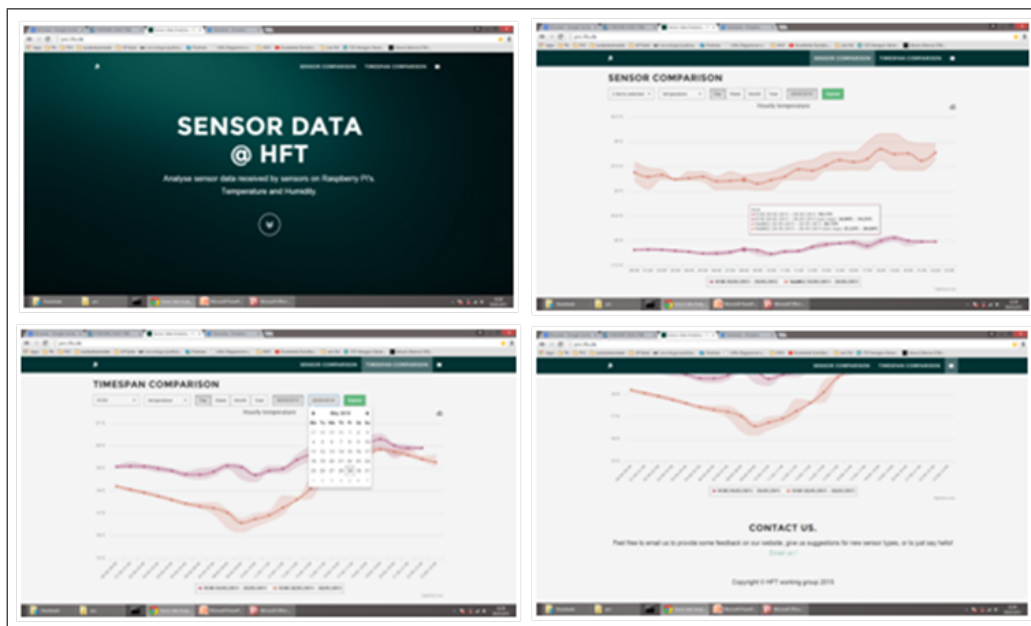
SENSOR COMPARISON TIMESPAN COMPARISON

SENSOR DATA @ HFT

Analyse sensor data received by sensors on Raspberry PI's. Temperature and Humidity.

SENSOR COMPARISON TIMESPAN COMPARISON

SENSOR COMPARISON

Hourly temperature

SENSOR COMPARISON TIMESPAN COMPARISON

TIMESPAN COMPARISON

Hourly temperature

May 2015

| Mo | Tu | We | Th | Fr | Sa | Su |
|---|---|---|---|---|---|---|
| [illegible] | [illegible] | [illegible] | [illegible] | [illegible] | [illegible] | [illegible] |

SENSOR COMPARISON TIMESPAN COMPARISON

CONTACT US.

Feel free to email us to provide some feedback on our website, give us suggestions for new sensor types, or to just say hello!

Email us!

Copyright © HFT working group 2015